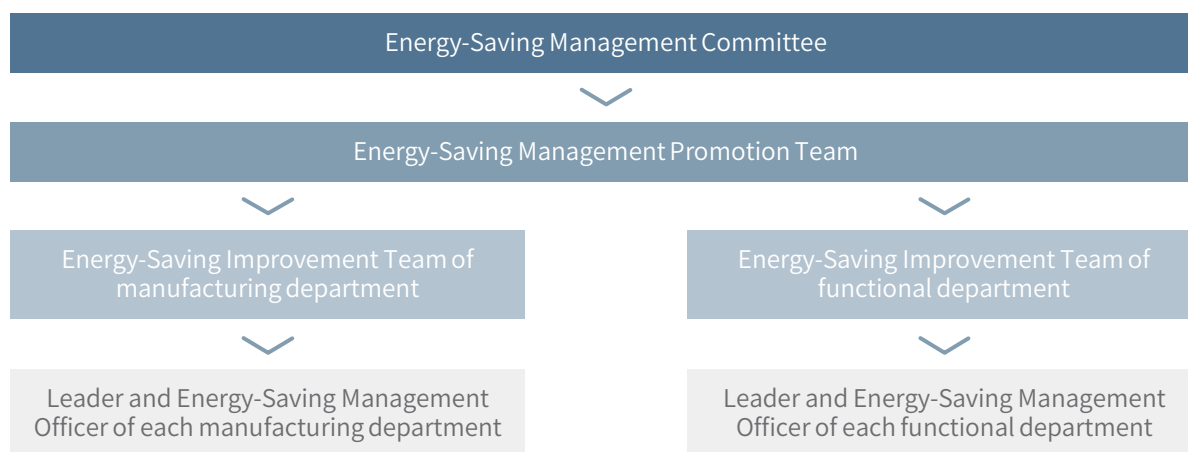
Energy-Saving Management Committee

Energy-Saving Management Promotion Team

Energy-Saving Improvement Team of manufacturing department

Energy-Saving Improvement Team of functional department

Leader and Energy-Saving Management Officer of each manufacturing department

Leader and Energy-Saving Management Officer of each functional department